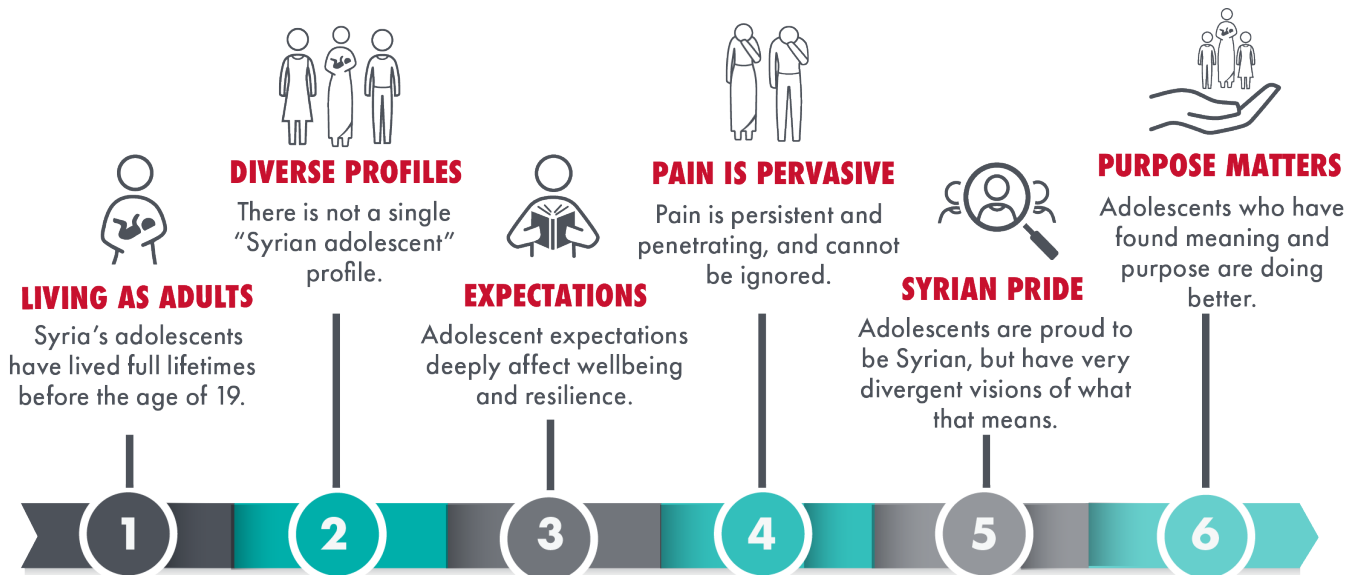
DIVERSE PROFILES
There is not a single "Syrian adolescent" profile.

PAIN IS PERVASIVE
Pain is persistent and penetrating, and cannot be ignored.

PURPOSE MATTERS
Adolescents who have found meaning and purpose are doing better.

LIVING AS ADULTS
Syria's adolescents have lived full lifetimes before the age of 19.

EXPECTATIONS
Adolescent expectations deeply affect wellbeing and resilience.

SYRIAN PRIDE
Adolescents are proud to be Syrian, but have very divergent visions of what that means.

1

2

3

4

5

6